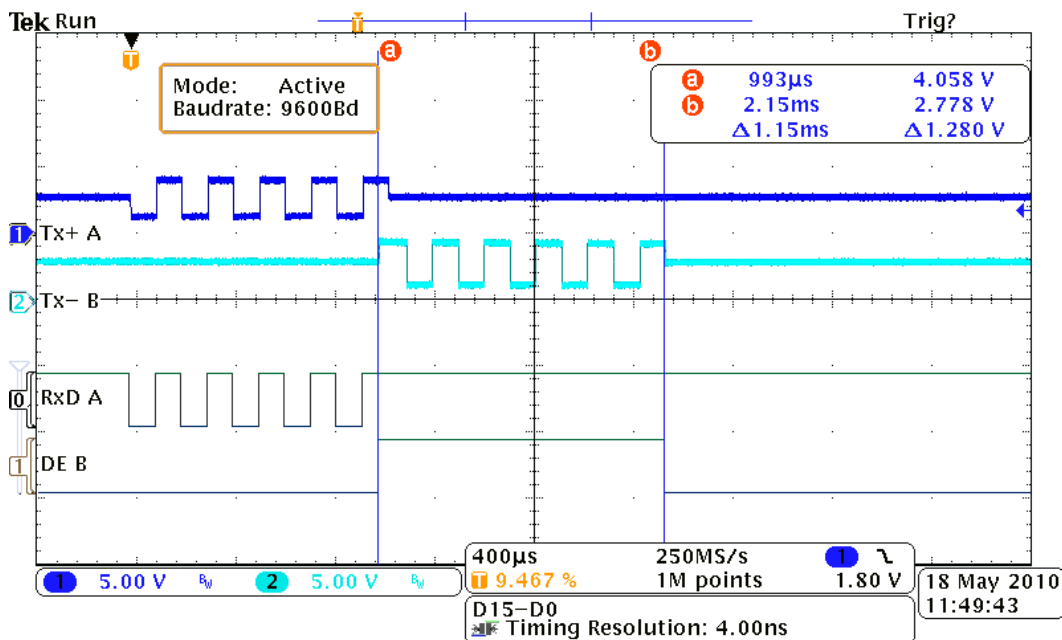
Tek Run Trig?

T

a

b

Mode: Active
Baudrate: 9600Bd

a 993µs 4.058 V
b 2.15ms 2.778 V
Δ1.15ms Δ1.280 V

1 Tx+ A

2 Tx− B

0 RxD A

1 DE B

1 5.00 V BW 2 5.00 V BW

400µs 250MS/s 1
T 9.467 % 1M points 1.80 V

18 May 2010
11:49:43

D15−D0
Timing Resolution: 4.00ns